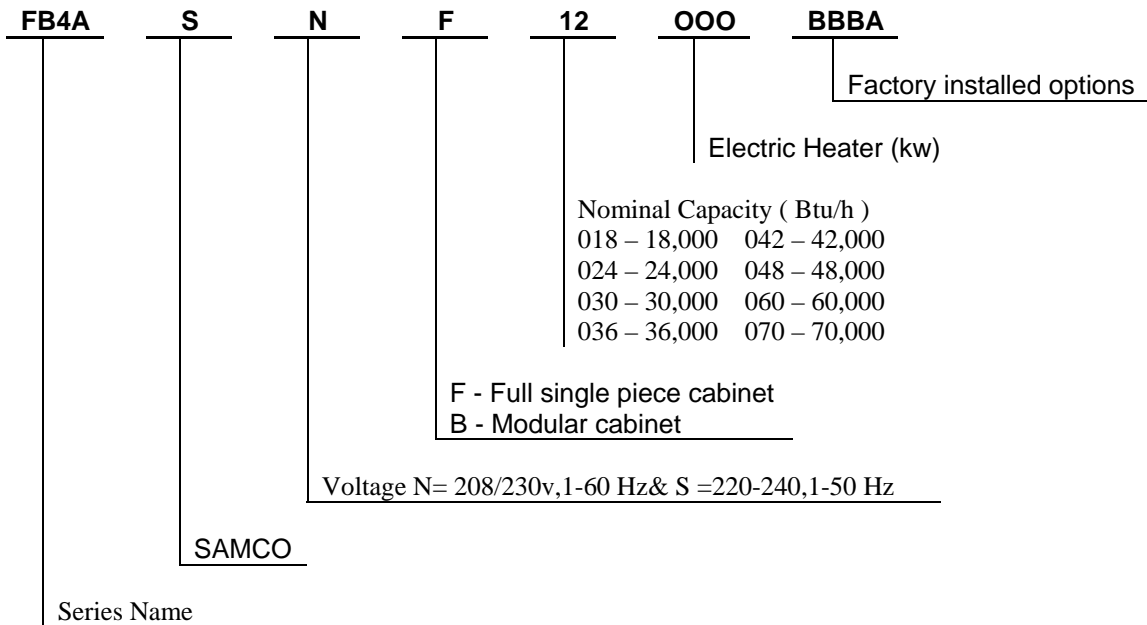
FB4A S N F 12 OOO BBBA

Factory installed options

Electric Heater (kw)

Nominal Capacity ( Btu/h )

| | |
|---|---|
| 018 – 18,000 | 042 – 42,000 |
| 024 – 24,000 | 048 – 48,000 |
| 030 – 30,000 | 060 – 60,000 |
| 036 – 36,000 | 070 – 70,000 |

F - Full single piece cabinet
B - Modular cabinet

Voltage N= 208/230v,1-60 Hz& S =220-240,1-50 Hz

SAMCO

Series Name